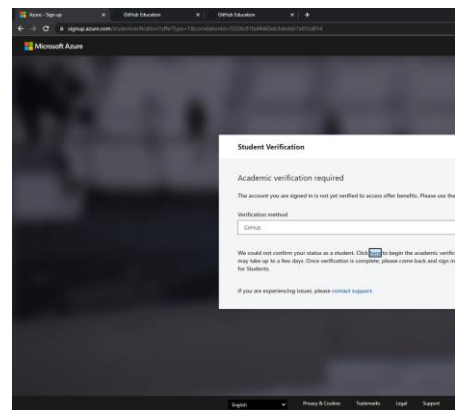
Azure - Sign up
GitHub Education
GitHub Education
signup.azure.com/studentverification?offerType=1&correlationId=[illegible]
Microsoft Azure

Student Verification

Academic verification required

The account you are signed in is not yet verified to access offer benefits. Please use the

Verification method

GitHub

We could not confirm your status as a student. Click here to begin the academic verific may take up to a few days. Once verification is complete, please come back and sign in for Students.

If you are experiencing issues, please contact support.

English
Privacy & Cookies
Trademarks
Legal
Support